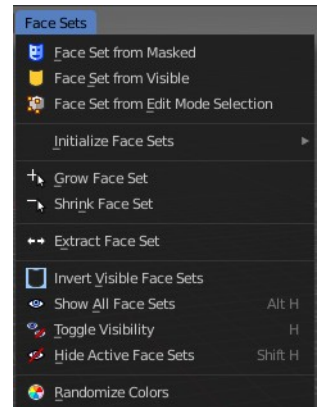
Face Sets

Face Set from Masked

Face Set from Visible

Face Set from Edit Mode Selection

Initialize Face Sets

Grow Face Set

Shrink Face Set

Extract Face Set

Invert Visible Face Sets

Show All Face Sets Alt H

Toggle Visibility H

Hide Active Face Sets Shift H

Randomize Colors